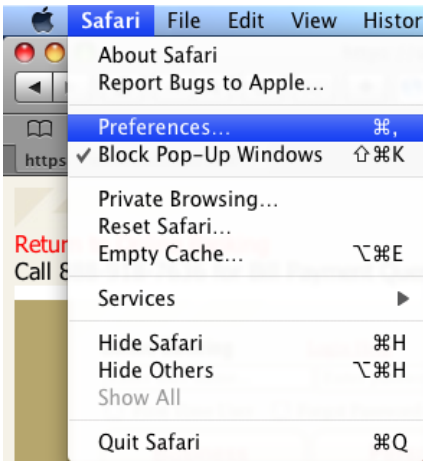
Safari File Edit View Histor

About Safari
Report Bugs to Apple...

Preferences... ⌘,
✓ Block Pop-Up Windows ⇧⌘K

Private Browsing...
Reset Safari...
Empty Cache... ⌥⌘E

Services ▶

Hide Safari ⌘H
Hide Others ⌥⌘H
Show All

Quit Safari ⌘Q

https

Retur
Call 8